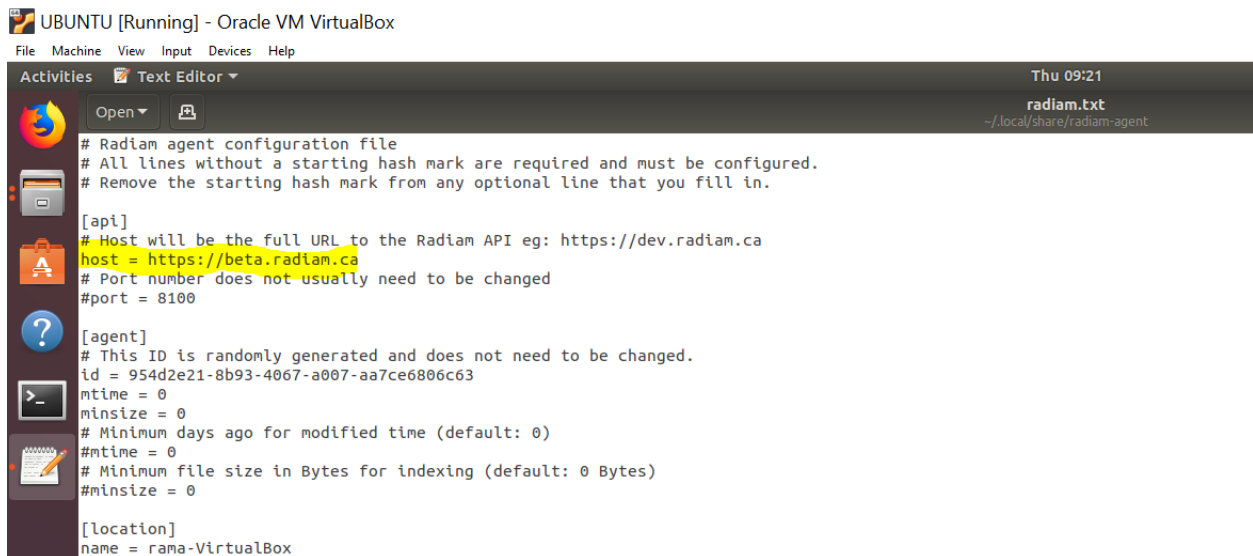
UBUNTU [Running] - Oracle VM VirtualBox

File Machine View Input Devices Help

Activities Text Editor

Thu 09:21

Open

radiam.txt
~/.local/share/radiam-agent

# Radiam agent configuration file
# All lines without a starting hash mark are required and must be configured.
# Remove the starting hash mark from any optional line that you fill in.

[api]
# Host will be the full URL to the Radiam API eg: https://dev.radiam.ca
host = https://beta.radiam.ca
# Port number does not usually need to be changed
#port = 8100

[agent]
# This ID is randomly generated and does not need to be changed.
id = 954d2e21-8b93-4067-a007-aa7ce6806c63
mtime = 0
minsize = 0
# Minimum days ago for modified time (default: 0)
#mtime = 0
# Minimum file size in Bytes for indexing (default: 0 Bytes)
#minsize = 0

[location]
name = rama-VirtualBox